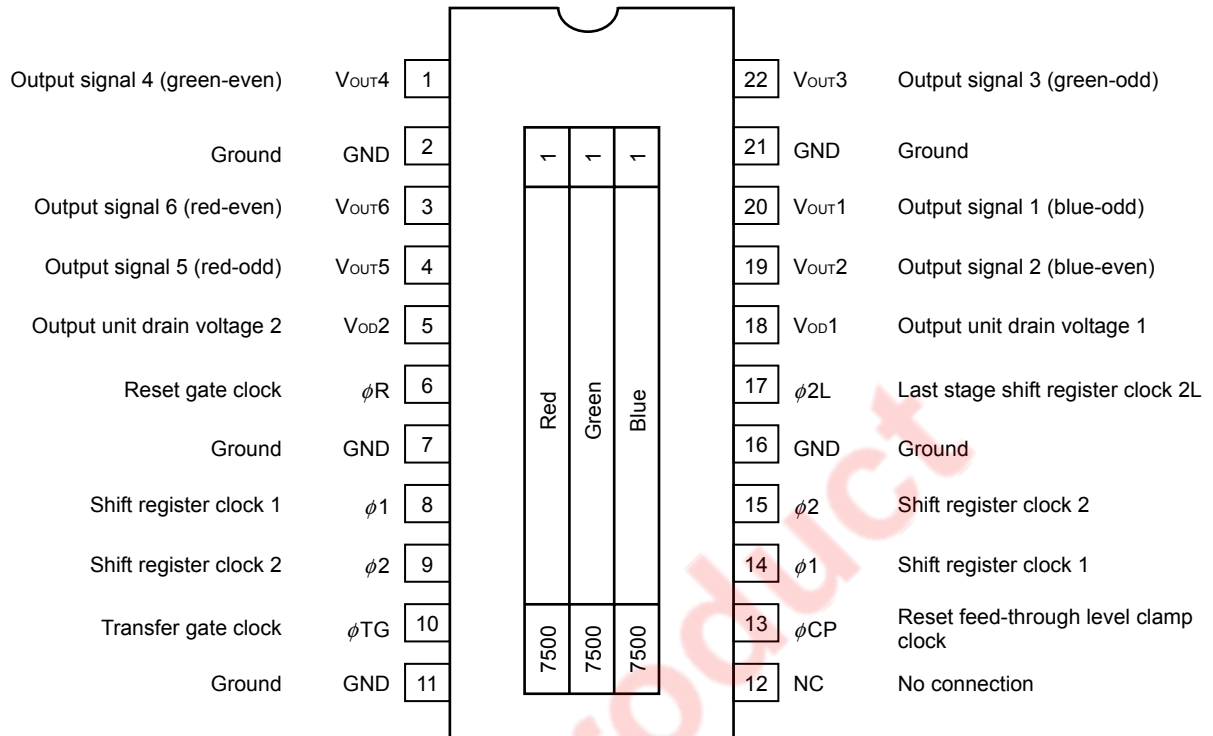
Output signal 4 (green-even) $V_{OUT}4$ 1
Ground GND 2
Output signal 6 (red-even) $V_{OUT}6$ 3
Output signal 5 (red-odd) $V_{OUT}5$ 4
Output unit drain voltage 2 $V_{OD}2$ 5
Reset gate clock $\phi$R 6
Ground GND 7
Shift register clock 1 $\phi$1 8
Shift register clock 2 $\phi$2 9
Transfer gate clock $\phi$TG 10
Ground GND 11

1 1 1
Red Green Blue
7500 7500 7500

22 $V_{OUT}3$ Output signal 3 (green-odd)
21 GND Ground
20 $V_{OUT}1$ Output signal 1 (blue-odd)
19 $V_{OUT}2$ Output signal 2 (blue-even)
18 $V_{OD}1$ Output unit drain voltage 1
17 $\phi$2L Last stage shift register clock 2L
16 GND Ground
15 $\phi$2 Shift register clock 2
14 $\phi$1 Shift register clock 1
13 $\phi$CP Reset feed-through level clamp clock
12 NC No connection